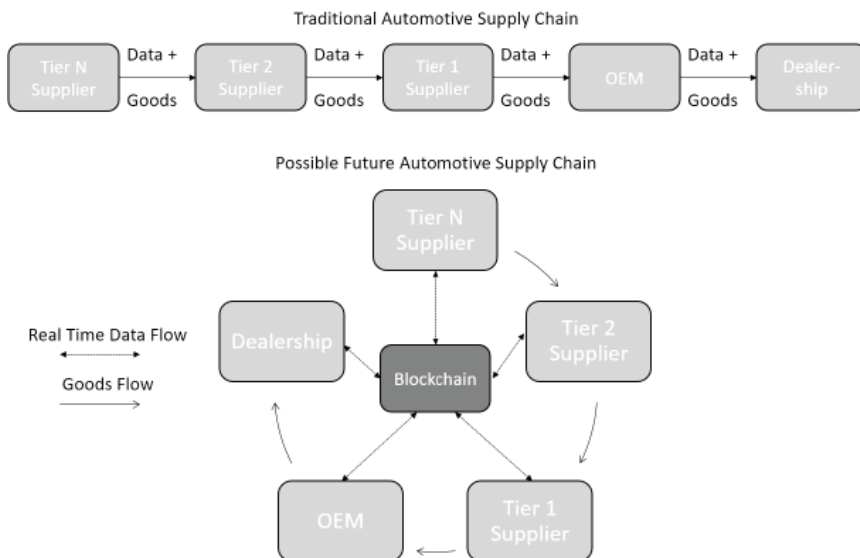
Traditional Automotive Supply Chain

Tier N Supplier

Data +

Goods

Tier 2 Supplier

Data +

Goods

Tier 1 Supplier

Data +

Goods

OEM

Data +

Goods

Dealership

Possible Future Automotive Supply Chain

Tier N Supplier

Real Time Data Flow

Goods Flow

Dealership

Tier 2 Supplier

Blockchain

OEM

Tier 1 Supplier